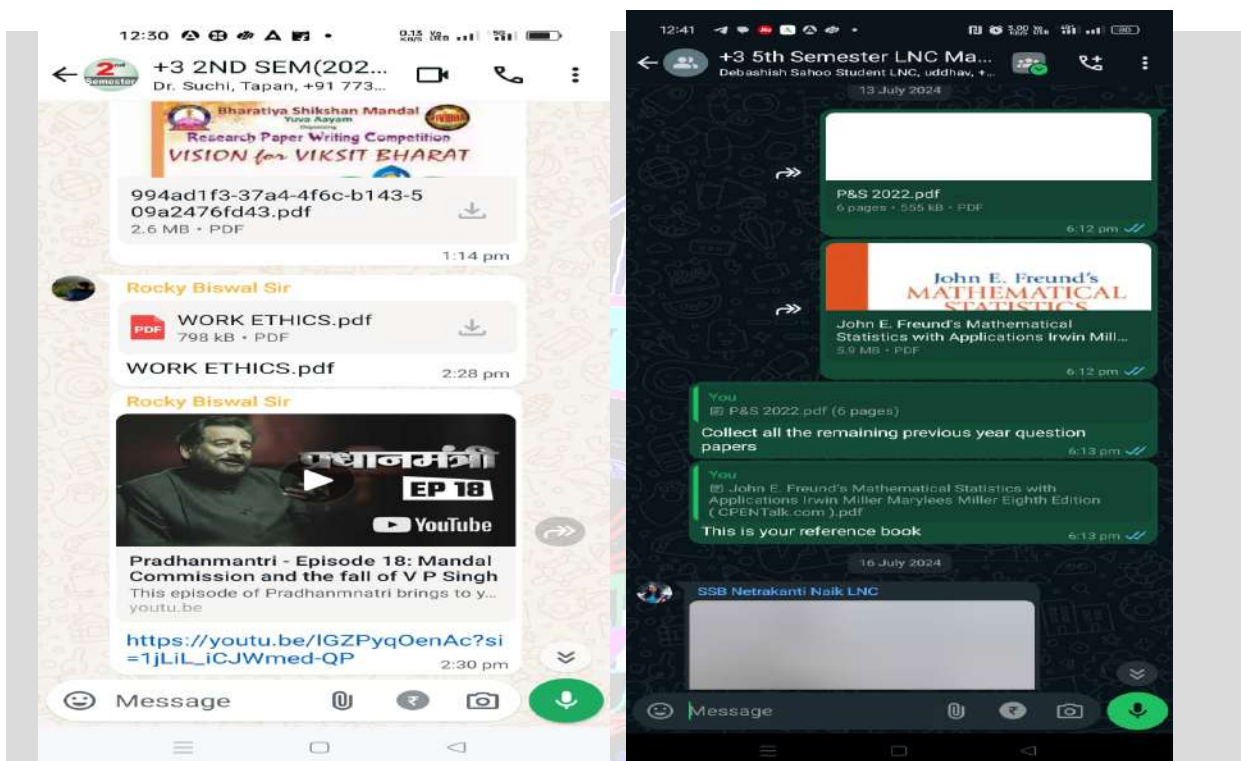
12:30

+3 2ND SEM(202...
Dr. Suchi, Tapan, +91 773...

2nd Semester

Bharatiya Shikshan Mandal
Yuva Aayam
Research Paper Writing Competition
VISION for VIKSIT BHARAT

994ad1f3-37a4-4f6c-b143-509a2476fd43.pdf
2.6 MB • PDF
1:14 pm

Rocky Biswal Sir
WORK ETHICS.pdf
798 kB • PDF
WORK ETHICS.pdf
2:28 pm

Rocky Biswal Sir
प्रधानमंत्री
EP 18
YouTube
Pradhanmantri - Episode 18: Mandal Commission and the fall of V P Singh
This episode of Pradhanmnatri brings to y...
youtu.be
https://youtu.be/IGZPyqOenAc?si=1jLiL_iCJWmed-QP
2:30 pm

Message

12:41

+3 5th Semester LNC Ma...
Debashish Sahoo Student LNC, uddhav, +...

13 July 2024

P&S 2022.pdf
6 pages • 555 kB • PDF
6:12 pm

John E. Freund's
MATHEMATICAL
STATISTICS
John E. Freund's Mathematical Statistics with Applications Irwin Mill...
5.9 MB • PDF
6:12 pm

You
P&S 2022.pdf (6 pages)
Collect all the remaining previous year question papers
6:13 pm

You
John E. Freund's Mathematical Statistics with Applications Irwin Miller Marylees Miller Eighth Edition ( CPENTalk.com ).pdf
This is your reference book
6:13 pm

16 July 2024

SSB Netrakanti Naik LNC

Message